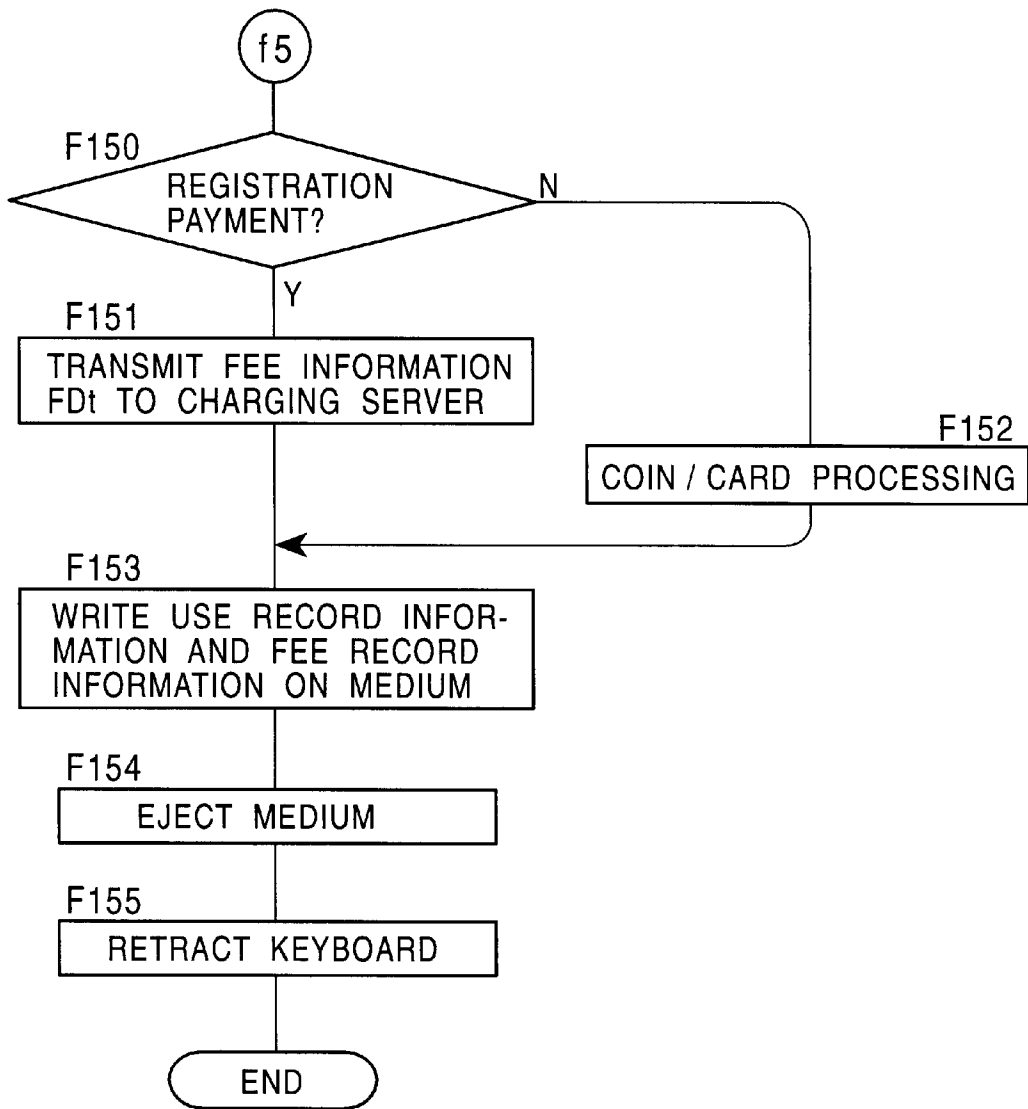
f5

F150

REGISTRATION PAYMENT?

N

Y

F151

TRANSMIT FEE INFORMATION FDt TO CHARGING SERVER

F152

COIN / CARD PROCESSING

F153

WRITE USE RECORD INFORMATION AND FEE RECORD INFORMATION ON MEDIUM

F154

EJECT MEDIUM

F155

RETRACT KEYBOARD

END